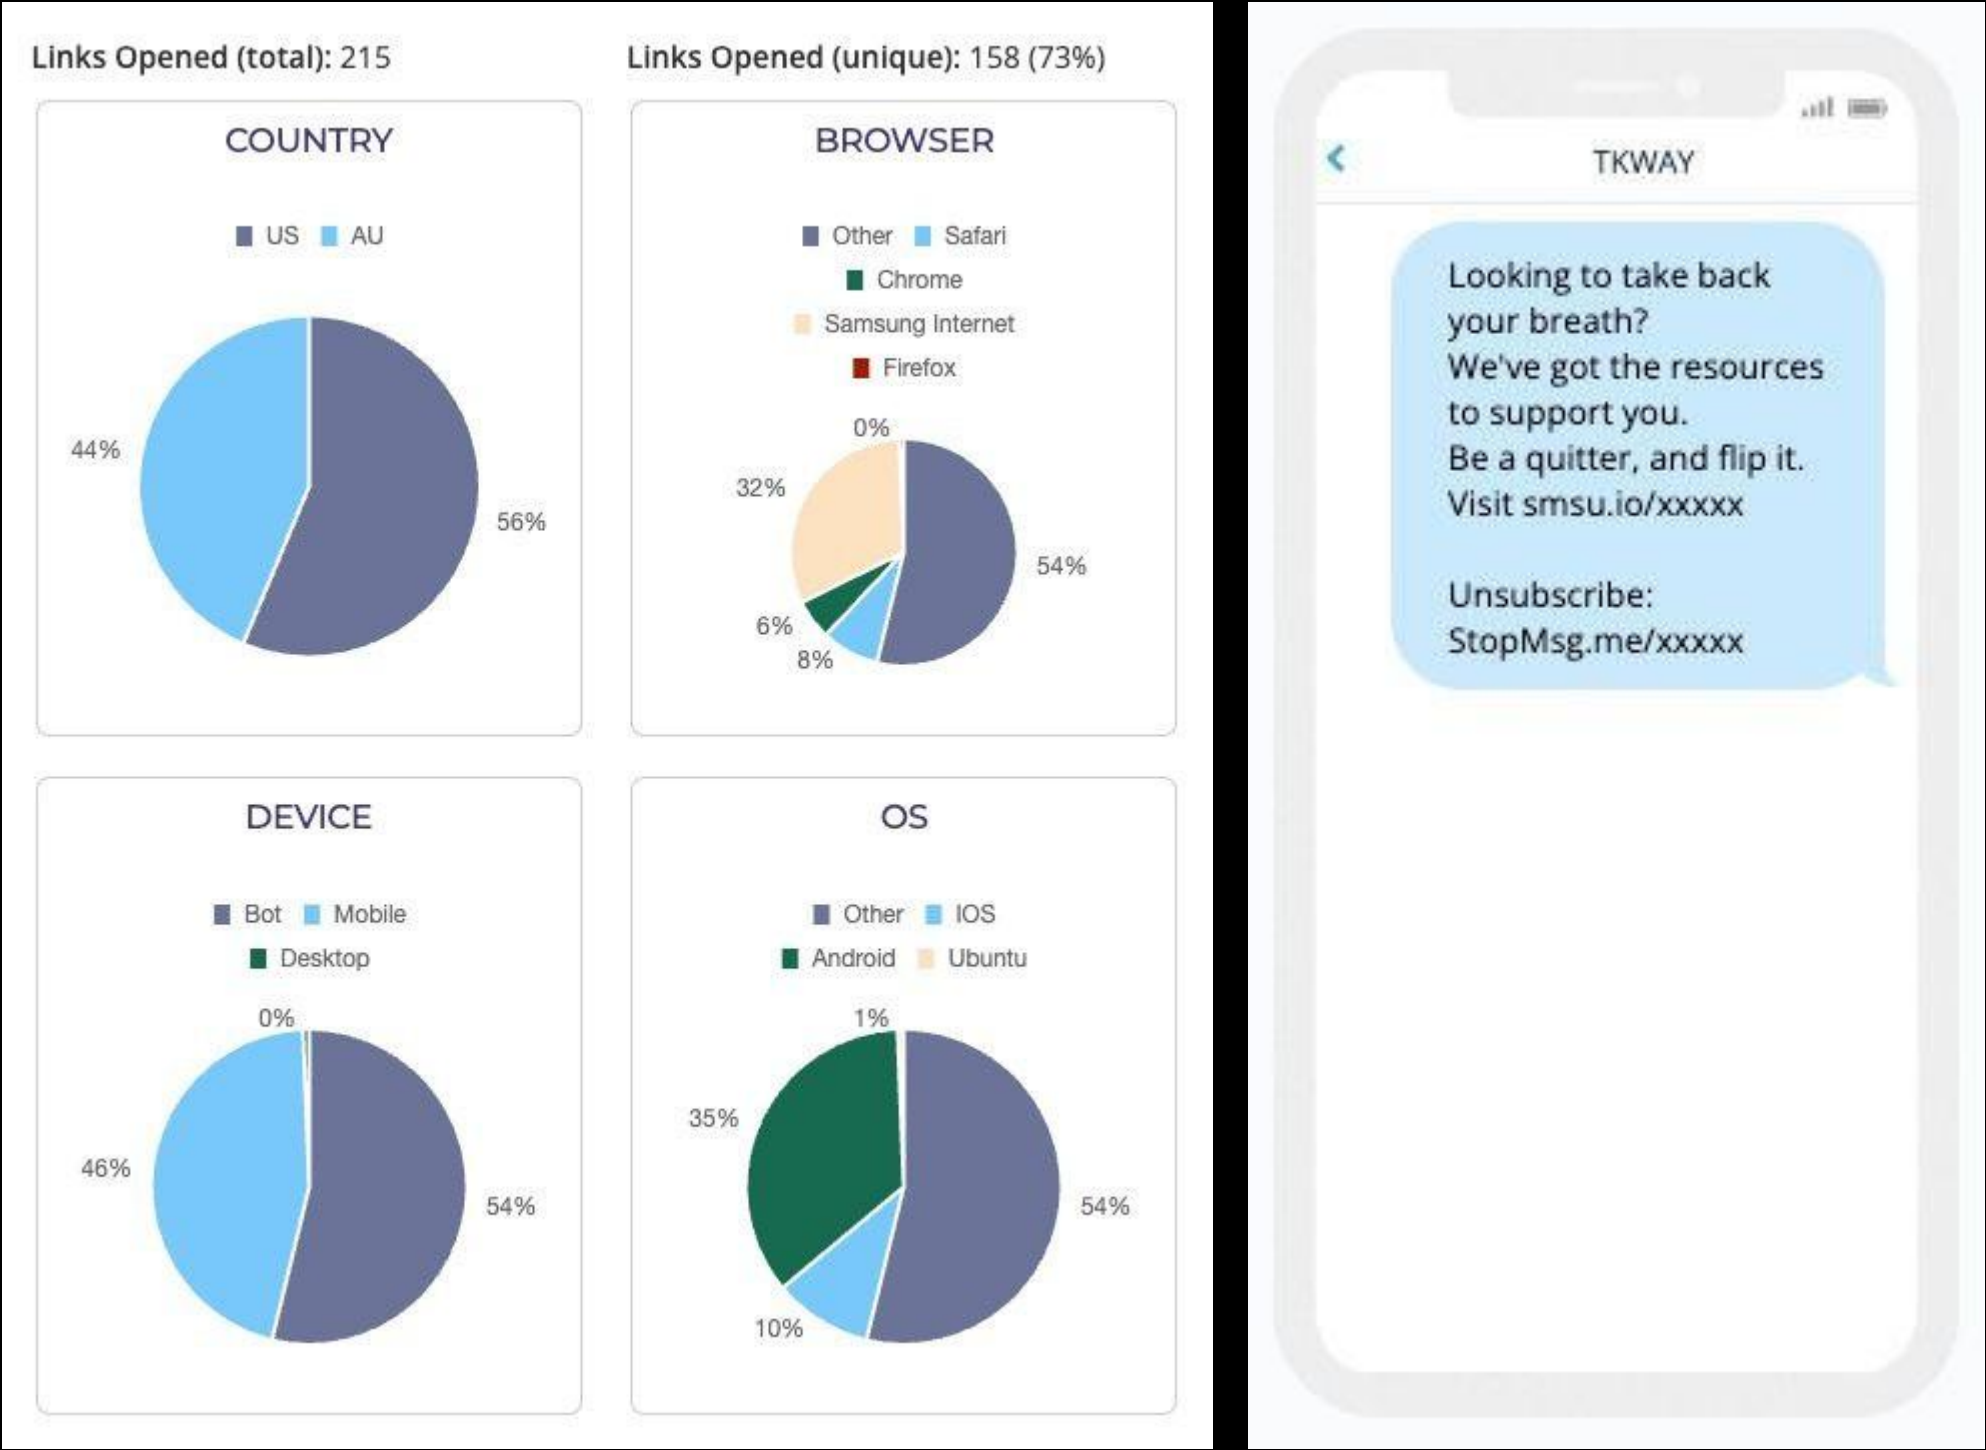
Links Opened (total): 215

Links Opened (unique): 158 (73%)

COUNTRY

US AU

44%

56%

BROWSER

Other Safari
Chrome
Samsung Internet
Firefox

0%

32%

54%

6%

8%

DEVICE

Bot Mobile
Desktop

0%

46%

54%

OS

Other IOS
Android Ubuntu

1%

35%

54%

10%

TKWAY

Looking to take back your breath?
We've got the resources to support you.
Be a quitter, and flip it.
Visit smsu.io/xxxxx

Unsubscribe:
StopMsg.me/xxxxx